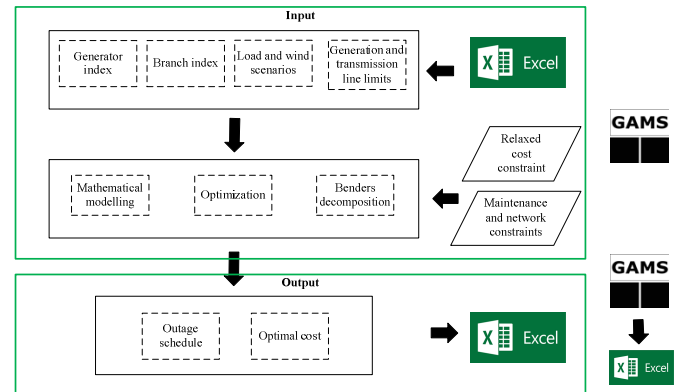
Input

Generator index

Branch index

Load and wind scenarios

Generation and transmission line limits

Excel

GAMS

Relaxed cost constraint

Mathematical modelling

Optimization

Benders decomposition

Maintenance and network constraints

GAMS

Output

Outage schedule

Optimal cost

Excel

Excel